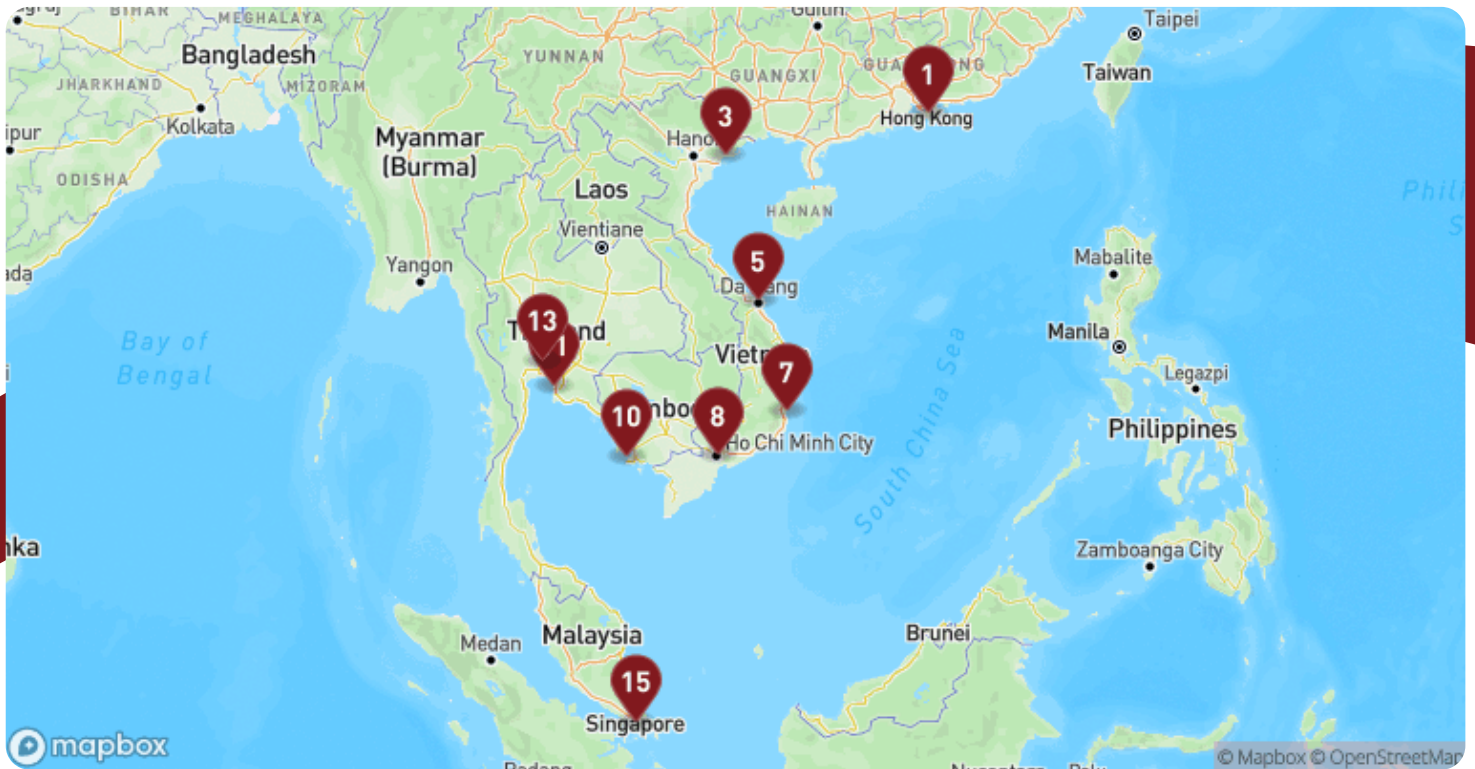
BIHAR
MEGHALAYA
Bangladesh
JHARKHAND
MIZORAM
Kolkata
ipur
ODISHA
Myanmar
(Burma)
YUNNAN
GUANGXI
Guilin
GUANGDONG
Taipei
Taiwan
1
Hong Kong
3
Hanoi
Laos
HAINAN
Vientiane
Yangon
ada
5
Da Nang
Mabalite
Manila
13
Thailand
1
Vietnam
7
Bay of Bengal
10
Cambodia
8
Ho Chi Minh City
South China Sea
Legazpi
Philippines
Phili
S
nka
Zamboanga City
Medan
Malaysia
Brunei
15
Singapore
mapbox
© Mapbox © OpenStreetMap